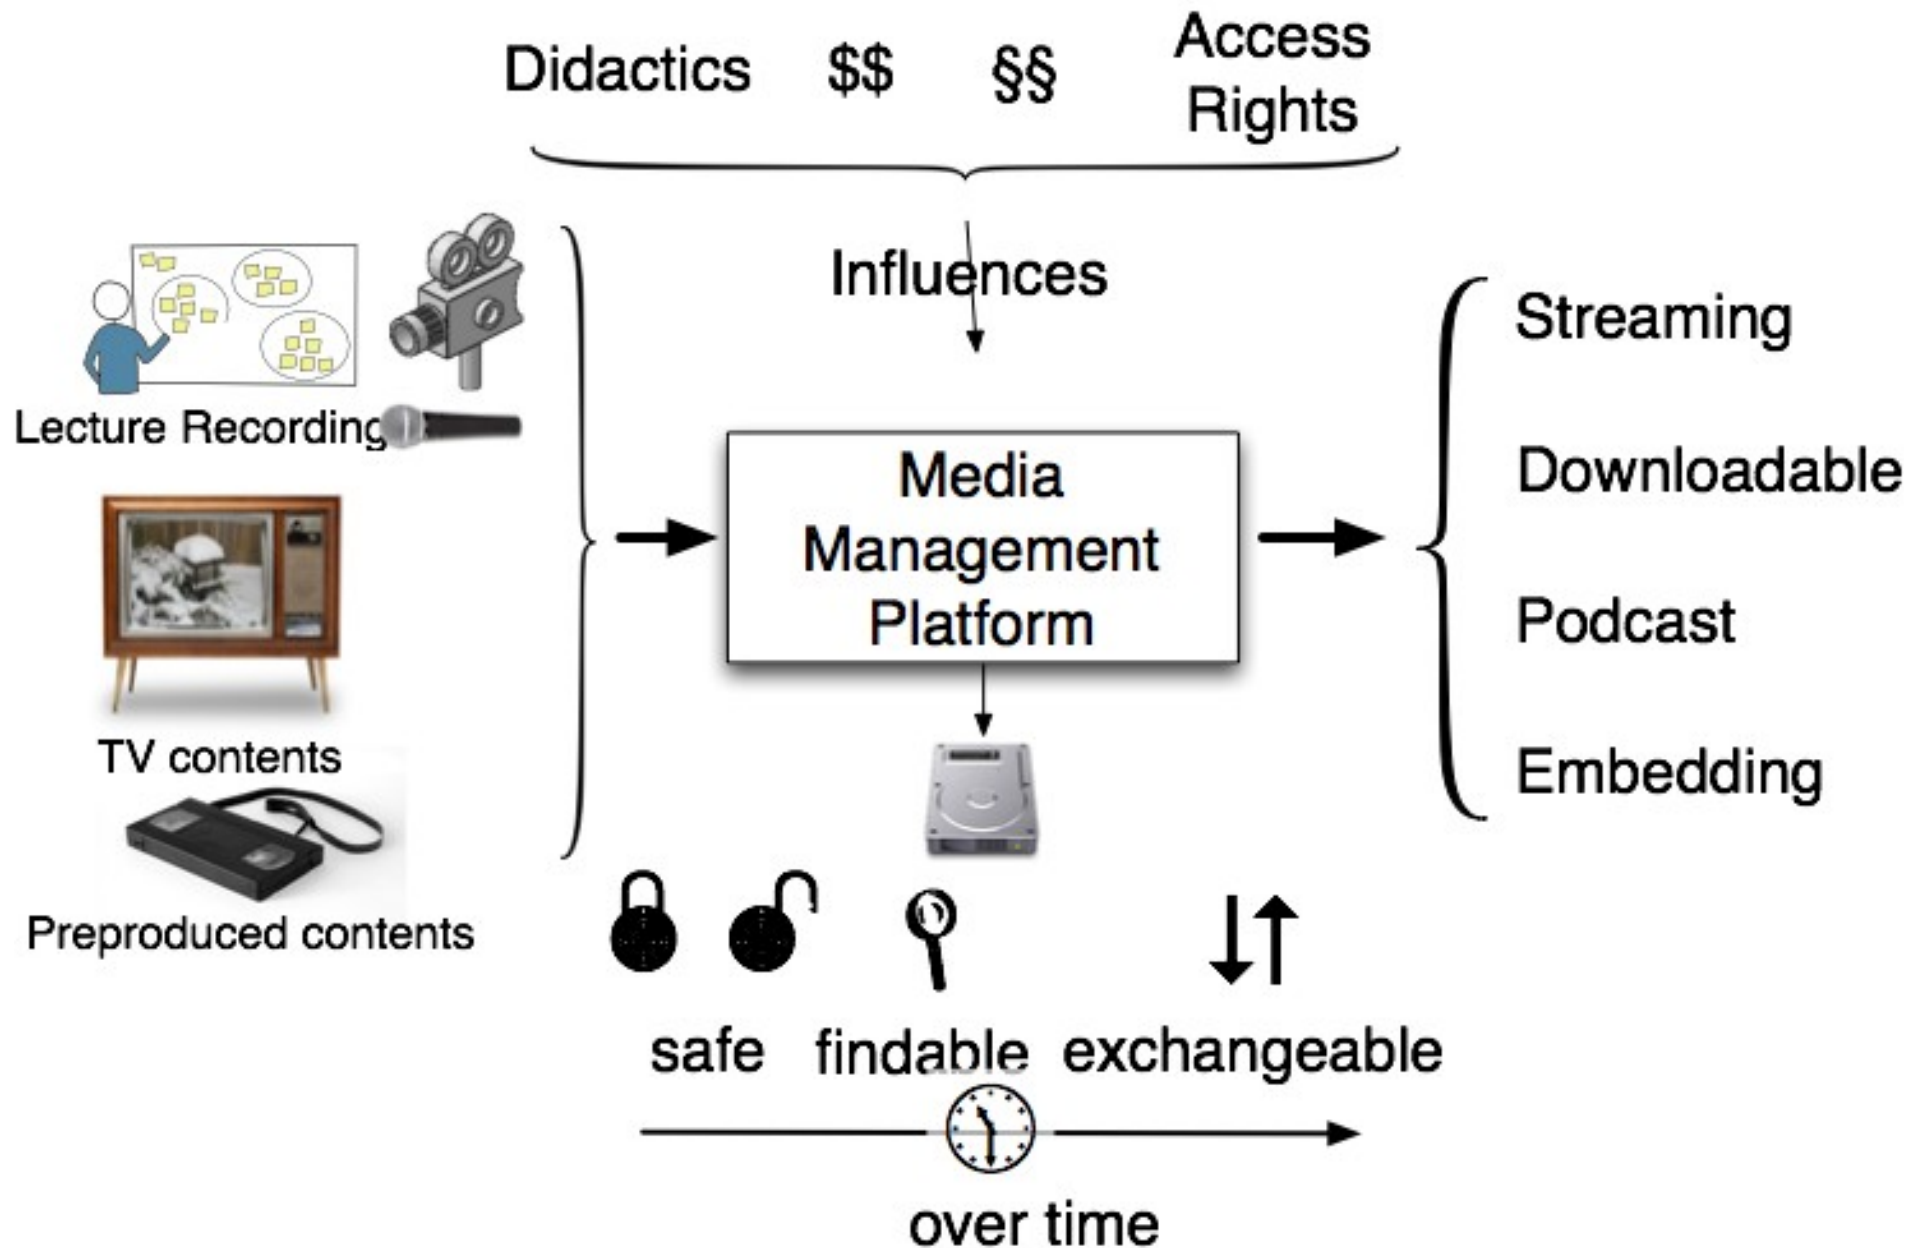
Didactics $\$\$$ §§ Access Rights

Influences

Lecture Recording

TV contents

Preproduced contents

Media Management Platform

Streaming

Downloadable

Podcast

Embedding

safe findable exchangeable

over time